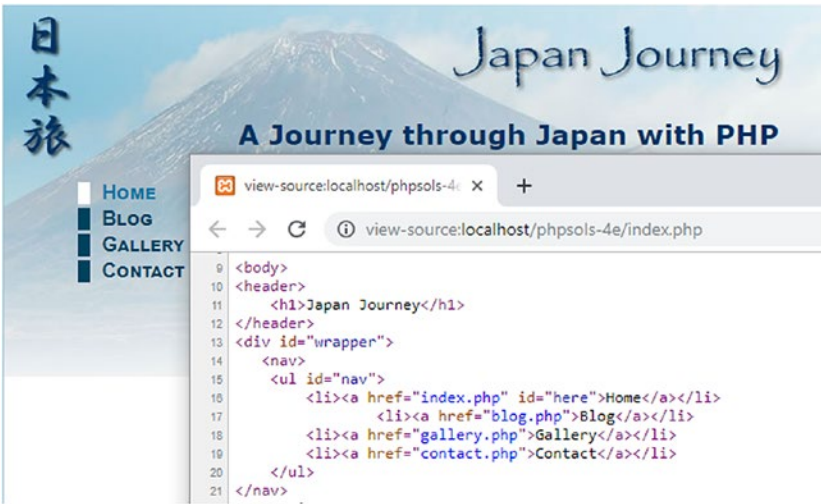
日
本
旅

Japan Journey

A Journey through Japan with PHP

Home
Blog
Gallery
Contact

view-source:localhost/phpsols-4e ×  +

view-source:localhost/phpsols-4e/index.php

9 <body>
10 <header>
11 <h1>Japan Journey</h1>
12 </header>
13 <div id="wrapper">
14 <nav>
15 <ul id="nav">
16 <li><a href="index.php" id="here">Home</a></li>
17 <li><a href="blog.php">Blog</a></li>
18 <li><a href="gallery.php">Gallery</a></li>
19 <li><a href="contact.php">Contact</a></li>
20 </ul>
21 </nav>